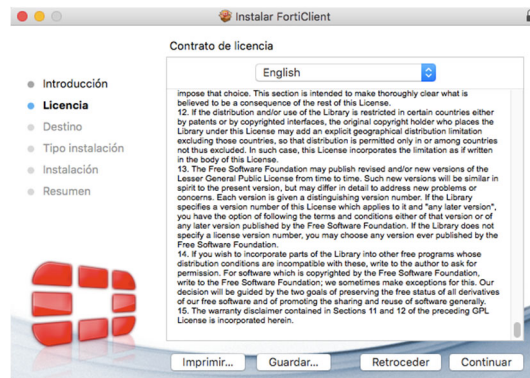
Instalar FortiClient

Contrato de licencia

Introducción
Licencia
Destino
Tipo instalación
Instalación
Resumen

English

impose that choice. This section is intended to make thoroughly clear what is believed to be a consequence of the rest of this License.
12. If the distribution and/or use of the Library is restricted in certain countries either by patents or by copyrighted interfaces, the original copyright holder who places the Library under this License may add an explicit geographical distribution limitation excluding those countries, so that distribution is permitted only in or among countries not thus excluded. In such case, this License incorporates the limitation as if written in the body of this License.
13. The Free Software Foundation may publish revised and/or new versions of the Lesser General Public License from time to time. Such new versions will be similar in spirit to the present version, but may differ in detail to address new problems or concerns. Each version is given a distinguishing version number. If the Library specifies a version number of this License which applies to it and "any later version", you have the option of following the terms and conditions either of that version or of any later version published by the Free Software Foundation. If the Library does not specify a license version number, you may choose any version ever published by the Free Software Foundation.
14. If you wish to incorporate parts of the Library into other free programs whose distribution conditions are incompatible with these, write to the author to ask for permission. For software which is copyrighted by the Free Software Foundation, write to the Free Software Foundation; we sometimes make exceptions for this. Our decision will be guided by the two goals of preserving the free status of all derivatives of our free software and of promoting the sharing and reuse of software generally.
15. The warranty disclaimer contained in Sections 11 and 12 of the preceding GPL License is incorporated herein.

Imprimir... Guardar... Retroceder Continuar